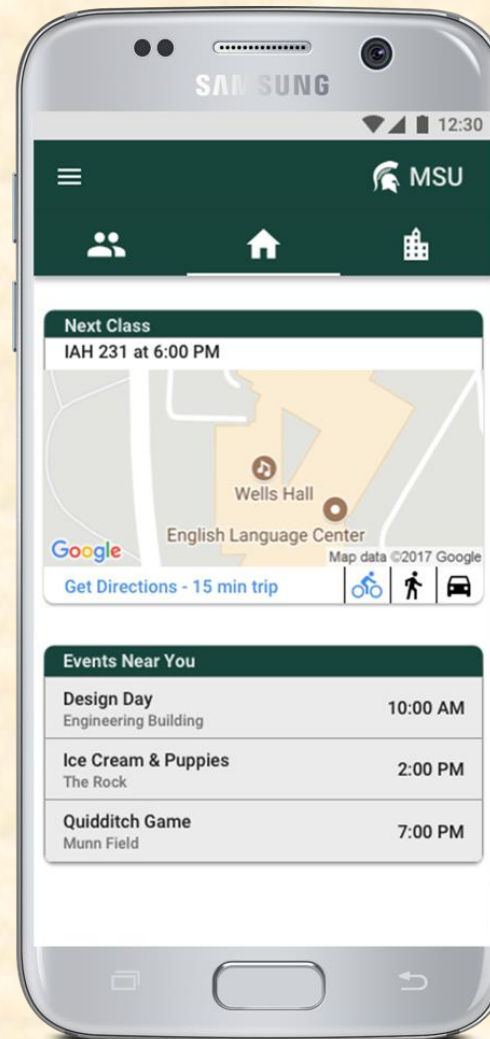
SAMSUNG

12:30

MSU

Next Class
IAH 231 at 6:00 PM

Wells Hall
English Language Center
Google
Map data ©2017 Google
Get Directions - 15 min trip

Events Near You

Design Day
Engineering Building
10:00 AM

Ice Cream & Puppies
The Rock
2:00 PM

Quidditch Game
Munn Field
7:00 PM